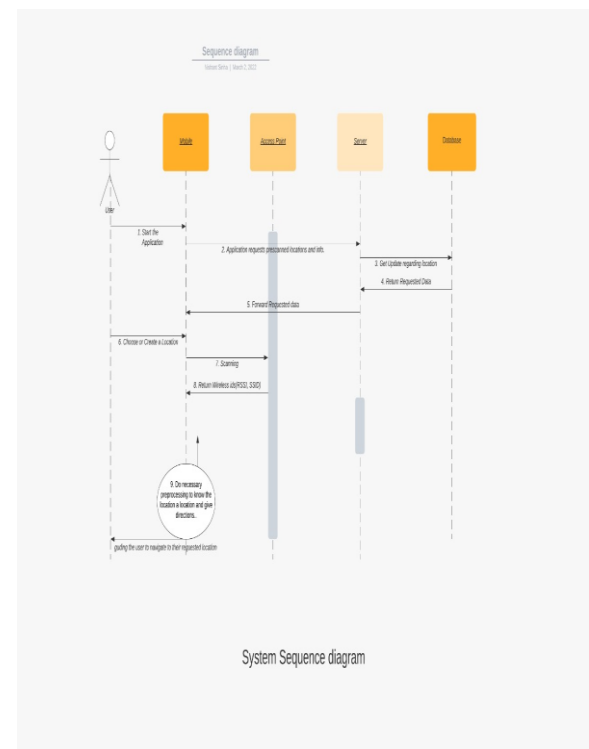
Sequence diagram

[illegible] | March 2, 2022

User

Mobile

Access Point

Server

Database

1. Start the Application

2. Application requests preconed locations and info.

3. Get Update regarding location

4. Return Requested Data

5. Forward Requested data

6. Choose or Create a Location

7. Scanning

8. Return Wireless ids(RSSI, SSID)

9. Do necessary preprocessing to know the location a location and give directions..

guiding the user to navigate to their requested location

System Sequence diagram